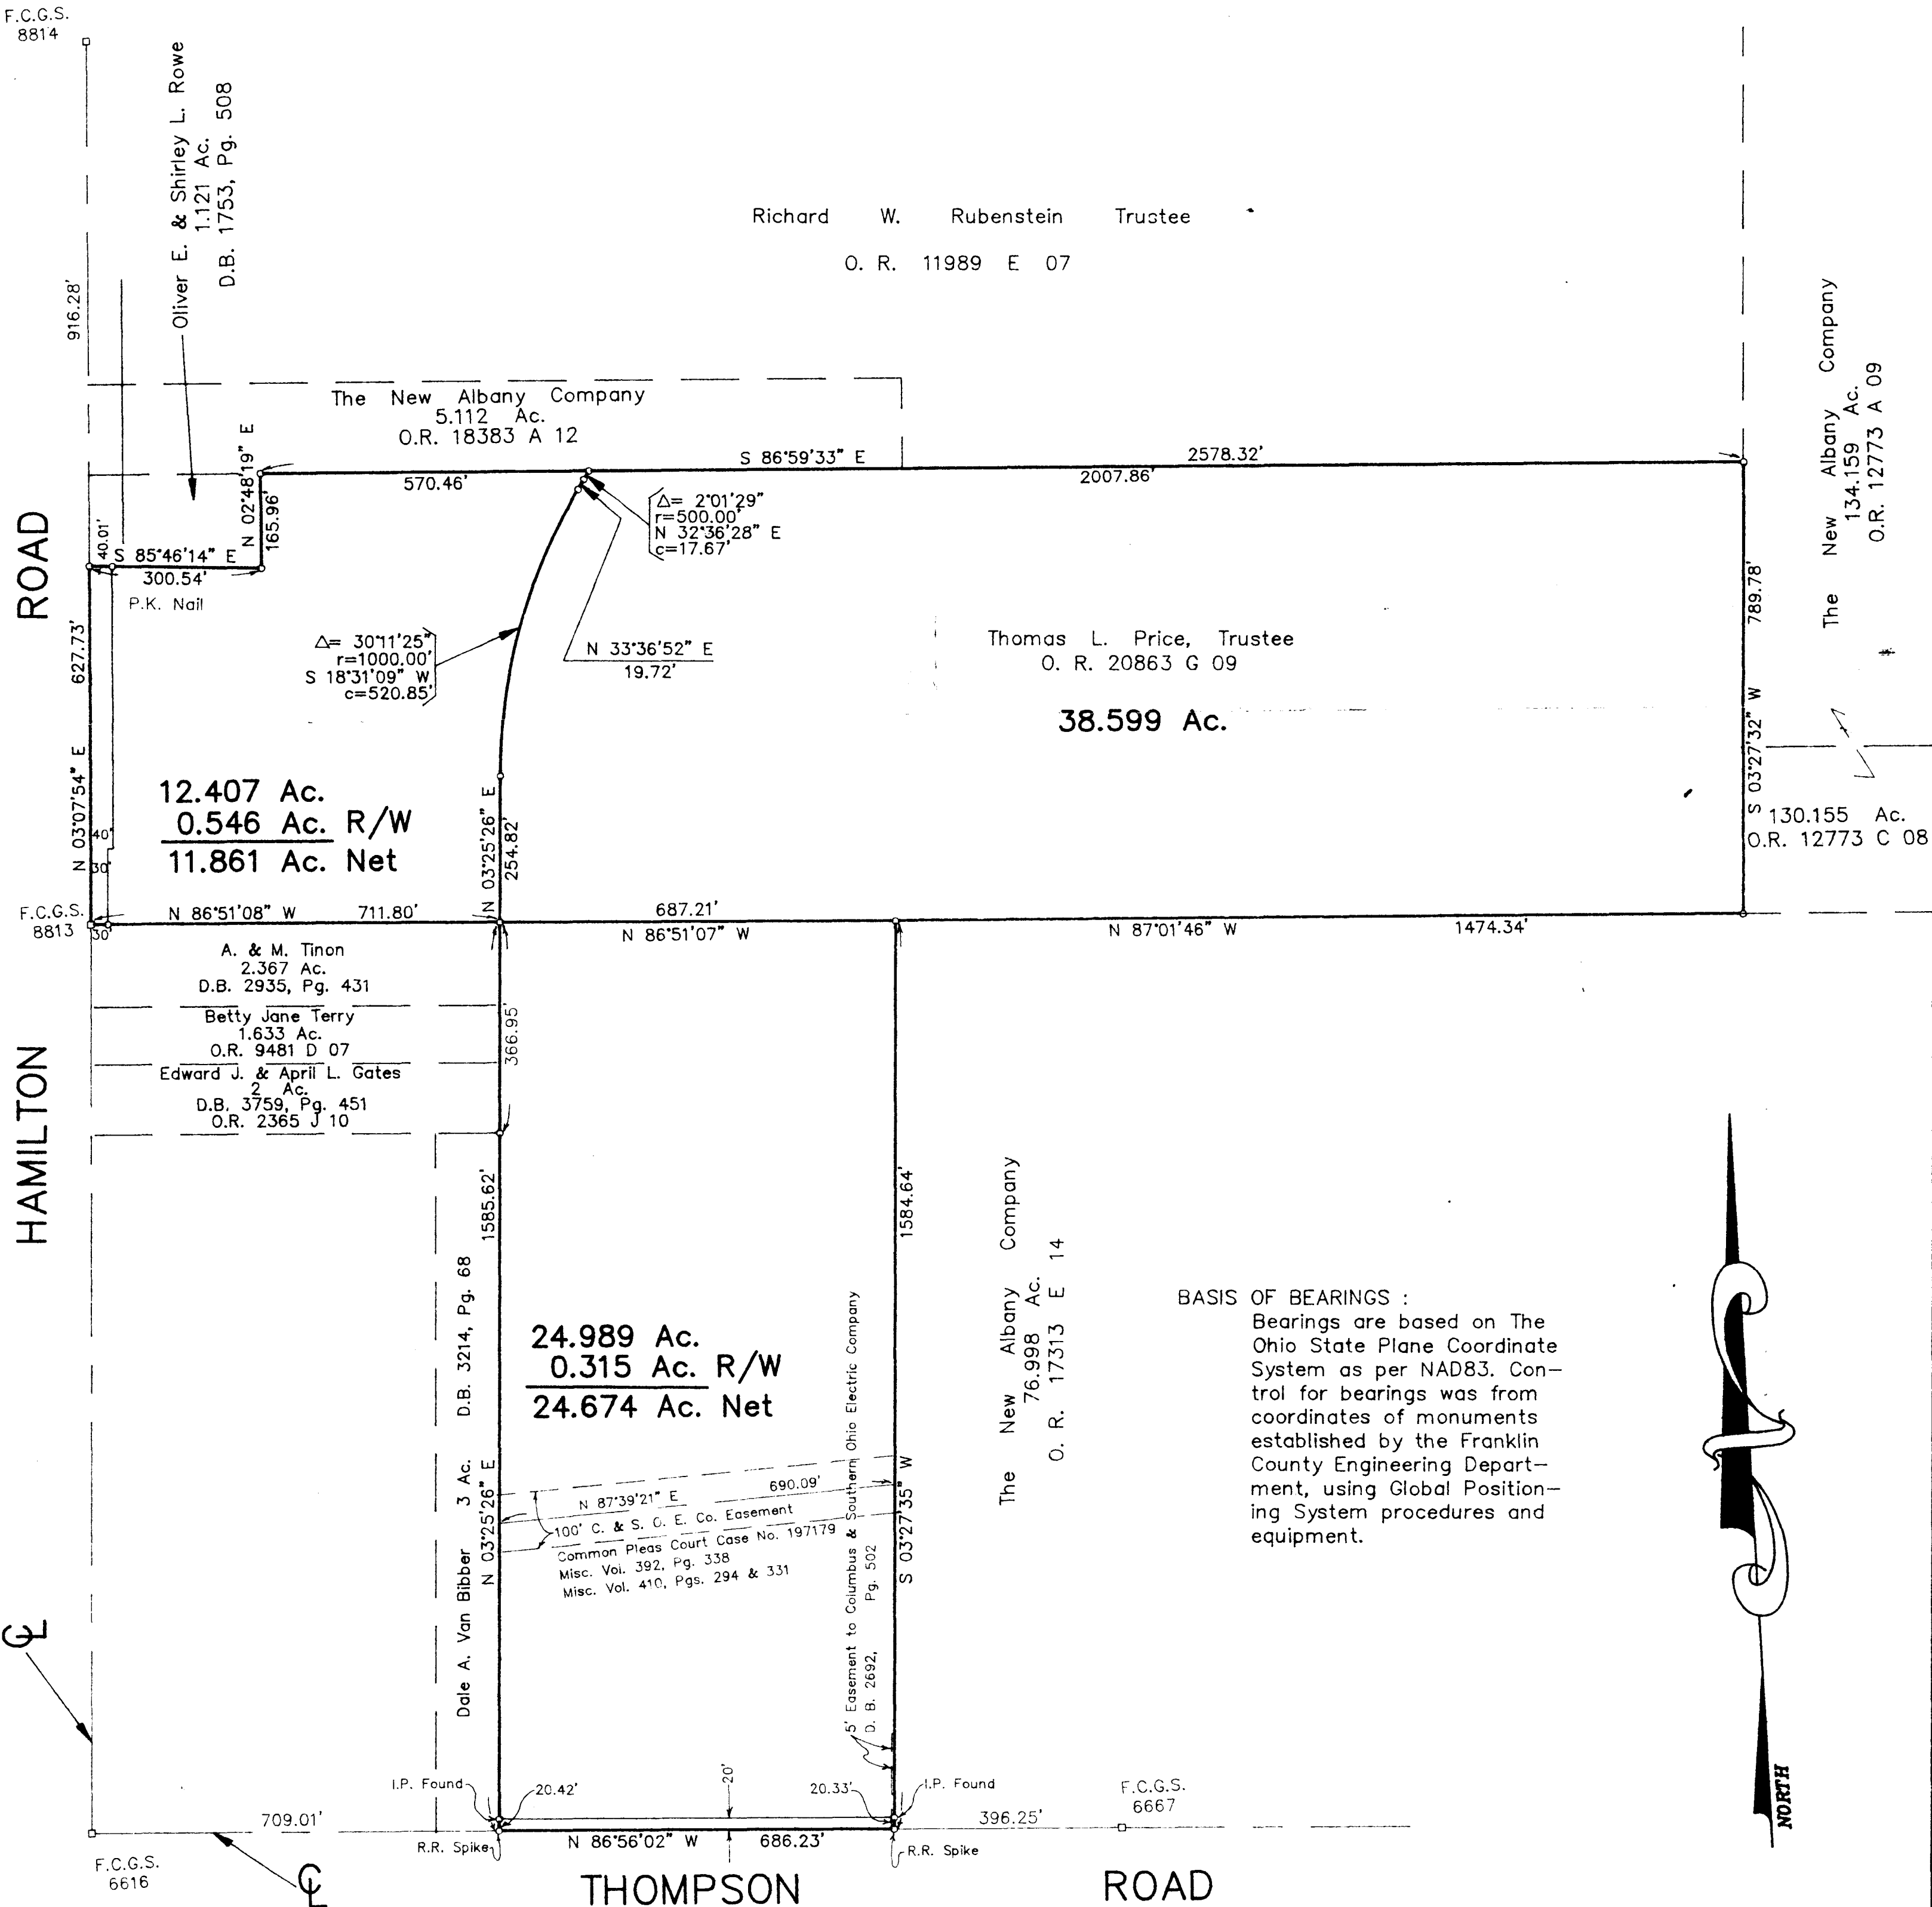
F.C.G.S.
8814

Oliver E. & Shirley L. Rowe
1.121 Ac.
D.B. 1753, Pg. 508

916.28'

Richard W. Rubenstein Trustee
O. R. 11989 E 07

The New Albany Company
134.159 Ac.
O.R. 12773 A 09

The New Albany Company
5.112 Ac.
O.R. 18383 A 12

S 86°59'33" E
2578.32'
570.46'
2007.86'

N 02°48'19" E
165.96'
40.01'
S 85°46'14" E
300.54'
P.K. Nail

$\Delta$= 2°01'29"
r=500.00'
N 32°36'28" E
c=17.67'

ROAD

789.78'

$\Delta$= 30°11'25"
r=1000.00'
S 18°31'09" W
c=520.85'

N 33°36'52" E
19.72'

Thomas L. Price, Trustee
O. R. 20863 G 09

38.599 Ac.

627.73'

N 03°07'54" E

12.407 Ac.
0.546 Ac. R/W
11.861 Ac. Net

40'
30'

N 03°25'26" E
254.82'

S 03°27'32" W

130.155 Ac.
O.R. 12773 C 08

F.C.G.S.
8813
30'
N 86°51'08" W
711.80'
687.21'
N 86°51'07" W
N 87°01'46" W
1474.34'

A. & M. Tinon
2.367 Ac.
D.B. 2935, Pg. 431

Betty Jane Terry
1.633 Ac.
O.R. 9481 D 07

Edward J. & April L. Gates
2 Ac.
D.B. 3759, Pg. 451
O.R. 2365 J 10

366.95'

HAMILTON

1585.62'
1584.64'

The New Albany Company
76.998 Ac.
O. R. 17313 E 14

BASIS OF BEARINGS :
Bearings are based on The Ohio State Plane Coordinate System as per NAD83. Control for bearings was from coordinates of monuments established by the Franklin County Engineering Department, using Global Positioning System procedures and equipment.

Dale A. Van Bibber 3 Ac.
D.B. 3214, Pg. 68

24.989 Ac.
0.315 Ac. R/W
24.674 Ac. Net

N 03°25'26" E

690.09'
N 87°39'21" E
100' C. & S. O. E. Co. Easement
Common Pleas Court Case No. 197179
Misc. Vol. 392, Pg. 338
Misc. Vol. 410, Pgs. 294 & 331

5' Easement to Columbus & Southern Ohio Electric Company
D. B. 2692, Pg. 502

S 03°27'35" W

℄

I.P. Found
20.42'
20'
20.33'
I.P. Found
F.C.G.S.
6667

709.01'
396.25'

R.R. Spike
N 86°56'02" W
686.23'
R.R. Spike

F.C.G.S.
6616

℄

THOMPSON ROAD

NORTH